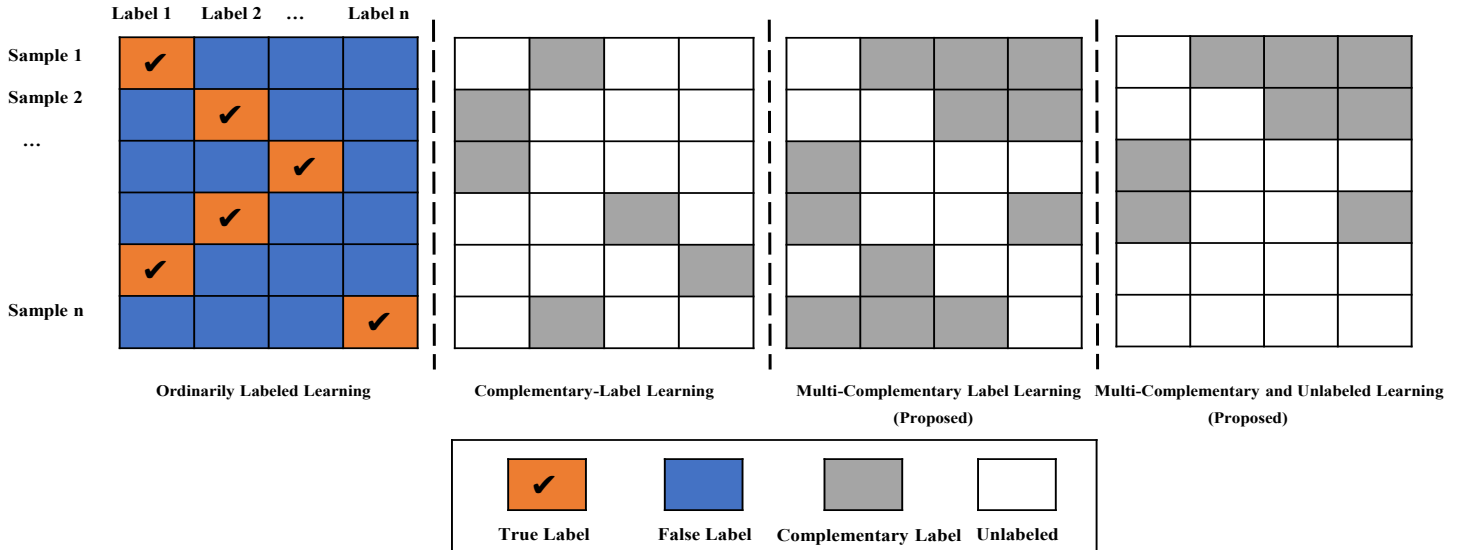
Label 1 Label 2 … Label n

Sample 1
Sample 2
…
Sample n

✔
✔
✔
✔
✔
✔

Ordinarily Labeled Learning

Complementary-Label Learning

Multi-Complementary Label Learning (Proposed)

Multi-Complementary and Unlabeled Learning (Proposed)

✔
True Label
False Label
Complementary Label
Unlabeled